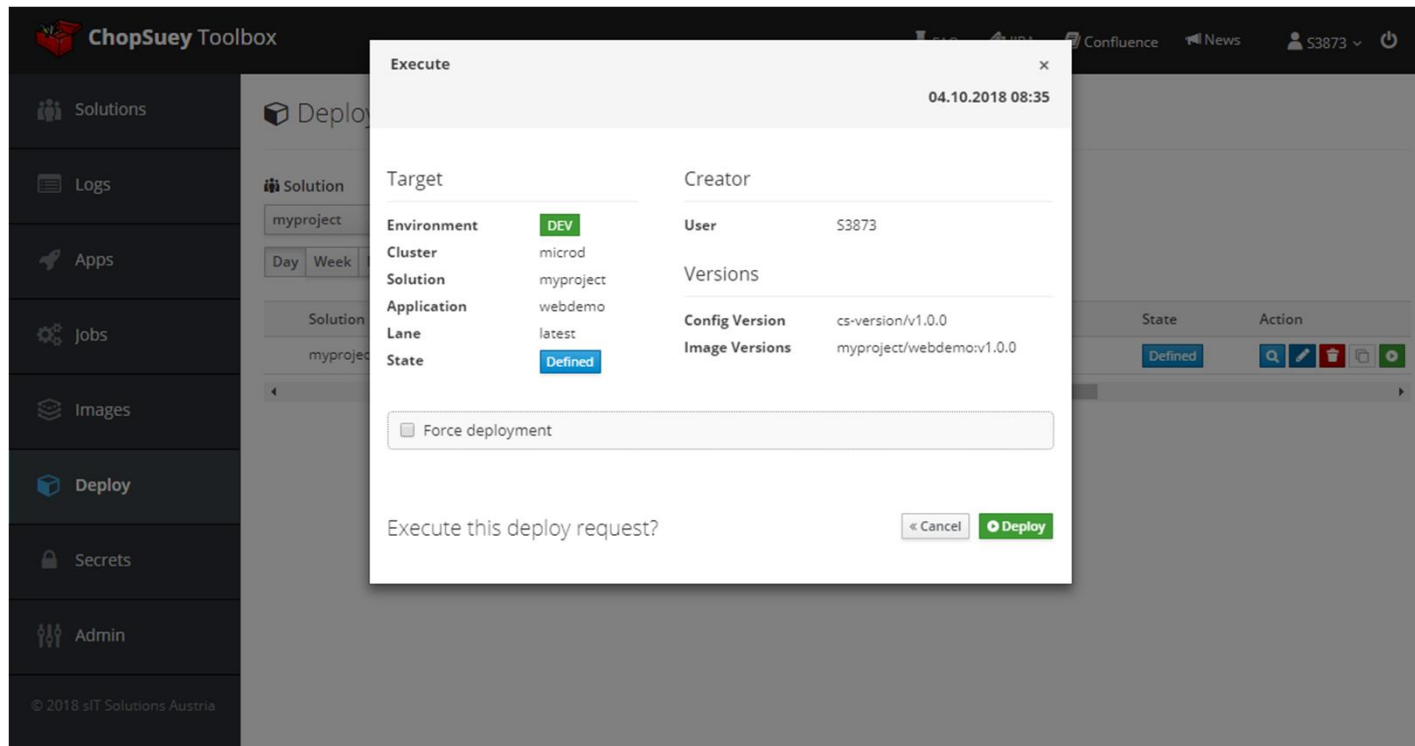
ChopSuey Toolbox

Confluence News S3873

Solutions

Logs

Apps

Jobs

Images

Deploy

Secrets

Admin

© 2018 sIT Solutions Austria

Deploy

Solution

myproject

Day Week

Solution

myproject

State Action

Defined

Execute ×

04.10.2018 08:35

Target

| | |
|---|---|
| Environment | DEV |
| Cluster | microd |
| Solution | myproject |
| Application | webdemo |
| Lane | latest |
| State | Defined |

Creator

| | |
|---|---|
| User | S3873 |

Versions

| | |
|---|---|
| Config Version | cs-version/v1.0.0 |
| Image Versions | myproject/webdemo:v1.0.0 |

Force deployment

Execute this deploy request?

« Cancel Deploy